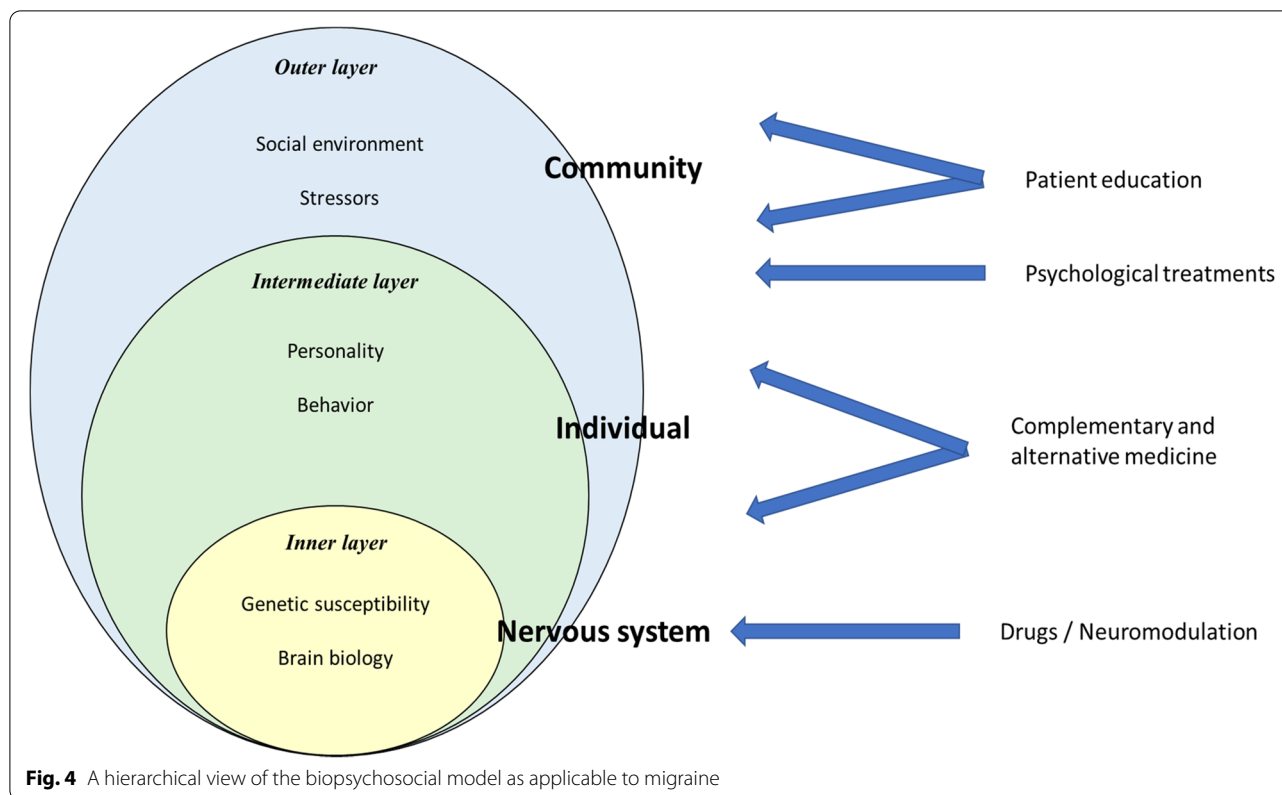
Outer layer

Social environment

Stressors

Community

Patient education

Intermediate layer

Psychological treatments

Personality

Behavior

Individual

Complementary and alternative medicine

Inner layer

Genetic susceptibility

Brain biology

Nervous system

Drugs / Neuromodulation

**Fig. 4** A hierarchical view of the biopsychosocial model as applicable to migraine